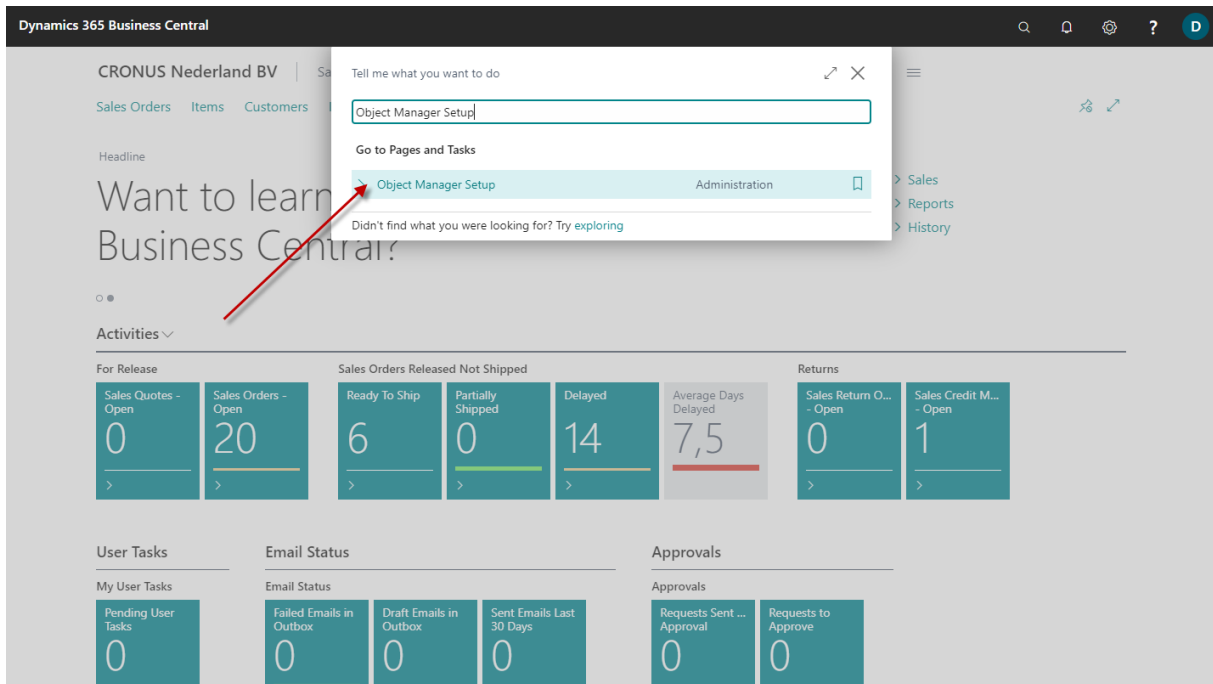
Dynamics 365 Business Central

?

D

CRONUS Nederland BV | Sa

Sales Orders Items Customers

Tell me what you want to do

Object Manager Setup

Go to Pages and Tasks

Object Manager Setup Administration

Didn't find what you were looking for? Try exploring

Headline

Want to learn Business Central?

> Sales
> Reports
> History

Activities

For Release

Sales Quotes - Open
0
>

Sales Orders - Open
20
>

Sales Orders Released Not Shipped

Ready To Ship
6
>

Partially Shipped
0
>

Delayed
14
>

Average Days Delayed
7,5

Returns

Sales Return O... - Open
0
>

Sales Credit M... - Open
1
>

User Tasks

My User Tasks

Pending User Tasks
0

Email Status

Email Status

Failed Emails in Outbox
0

Draft Emails in Outbox
0

Sent Emails Last 30 Days
0

Approvals

Approvals

Requests Sent ... Approval
0

Requests to Approve
0